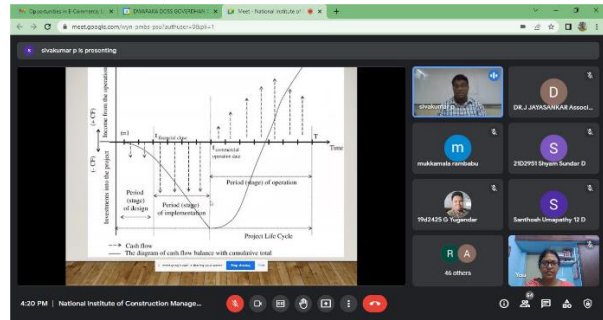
Opportunities in E-Commerce | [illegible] × DIVAKARA DOSS GOVERDHAN × Meet - National Institute of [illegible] × +

meet.google.com/wyx-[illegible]

sivakumar p is presenting

Income from the operation
(+ CF)
(- CF)
Investments into the project
(t=)
Financial close
Commercial operation date
T
Time
Period (stage) of design
Period (stage) of implementation
Period (stage) of operation
Project Life Cycle
Cash flow
The diagram of cash flow balance with cumulative total

meet.google.com is sharing your screen. Stop sharing Hide

sivakumar p

D
DR.J JAYASANKAR Associ...

m
mukkamala rambabu

S
21D2951 Shyam Sunder D

19d2425 G Yugendar

S
Santhosh Umapathy 12 D

R A
46 others

You

4:20 PM | National Institute of Construction Manage...

64